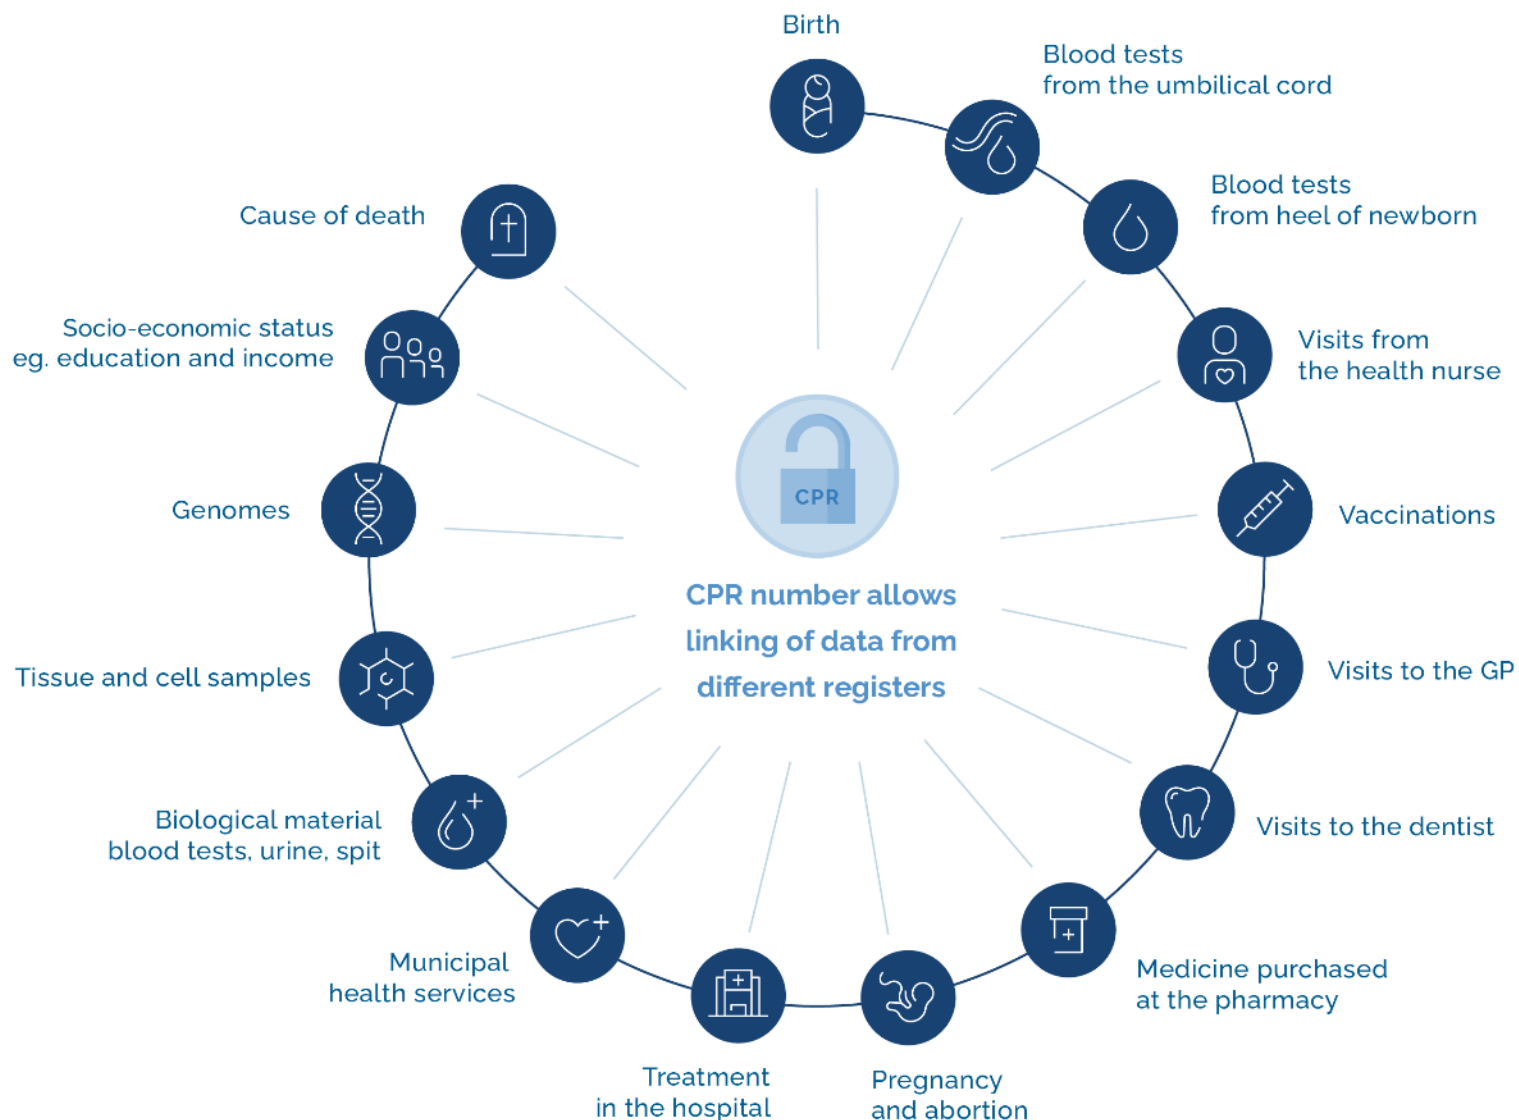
Birth

Blood tests
from the umbilical cord

Blood tests
from heel of newborn

Visits from
the health nurse

Vaccinations

Visits to the GP

Visits to the dentist

Medicine purchased
at the pharmacy

Pregnancy
and abortion

Treatment
in the hospital

Municipal
health services

Biological material
blood tests, urine, spit

Tissue and cell samples

Genomes

Socio-economic status
eg. education and income

Cause of death

CPR

CPR number allows linking of data from different registers